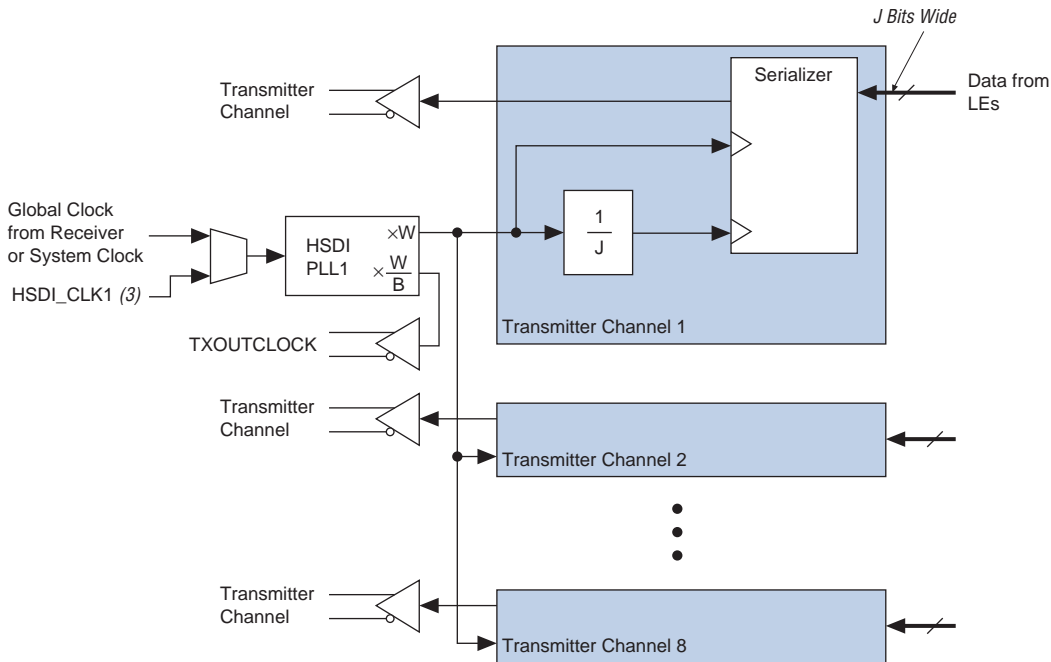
J Bits Wide

Transmitter Channel

Serializer

Data from LEs

Global Clock from Receiver or System Clock

HSDI_CLK1 (3)

HSDI PLL1

$\times W$

$\times \frac{W}{B}$

$\frac{1}{J}$

Transmitter Channel 1

TXOUTCLOCK

Transmitter Channel

Transmitter Channel 2

Transmitter Channel

Transmitter Channel 8